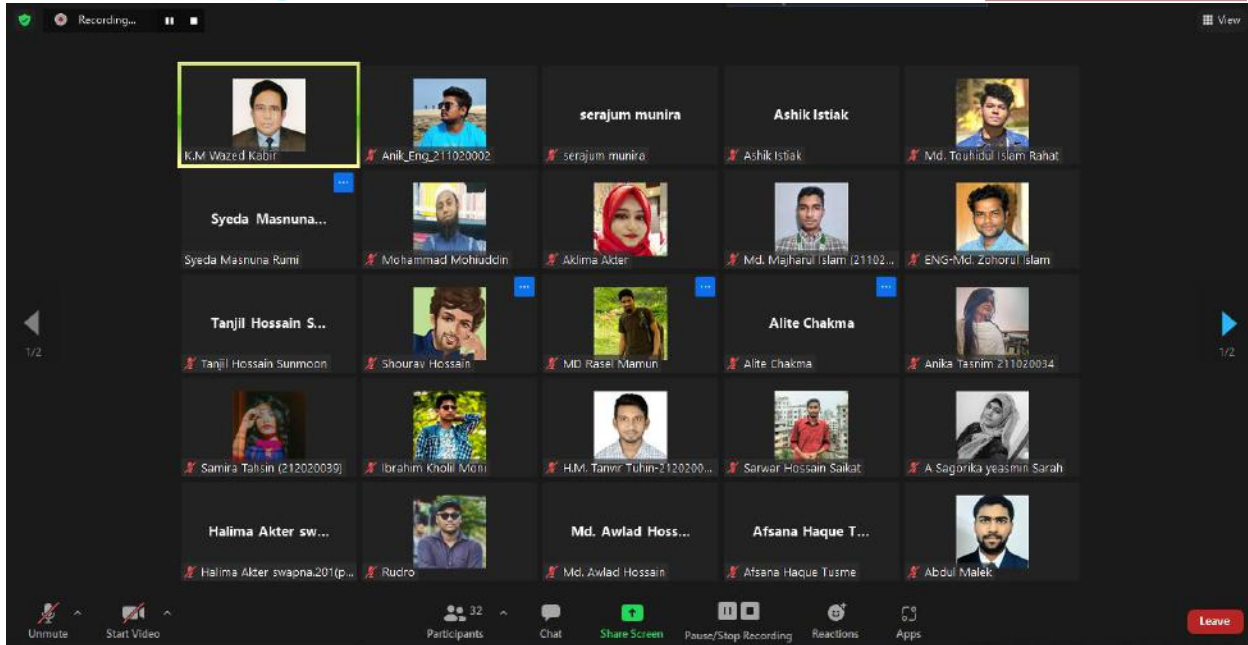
Recording...

View

K.M Wazed Kabir

Anik_Eng_211020002

serajum munira

serajum munira

Ashik Istiak

Ashik Istiak

Md. Touhidul Islam Rahat

Syeda Masnuna...

Syeda Masnuna Rumi

Mohammad Mohiuddin

Aklima Akter

Md. Majharul Islam (21102...

ENG-Md. Zohorul Islam

Tanjil Hossain S...

Tanjil Hossain Sunmoon

Shourav Hossain

MD Rasel Mamun

Alite Chakma

Alite Chakma

Anika Tasnim 211020034

Samira Tahsin (212020039)

Ibrahim Kholil Moni

H.M. Tanvir Tuhin-2120200...

Sarwar Hossain Saikat

A Sagorika yeasmin Sarah

Halima Akter sw...

Halima Akter swapna.201(p...

Rudro

Md. Awlad Hoss...

Md. Awlad Hossain

Afsana Haque T...

Afsana Haque Tusme

Abdul Malek

1/2

1/2

Unmute

Start Video

32

Participants

Chat

Share Screen

Pause/Stop Recording

Reactions

Apps

Leave